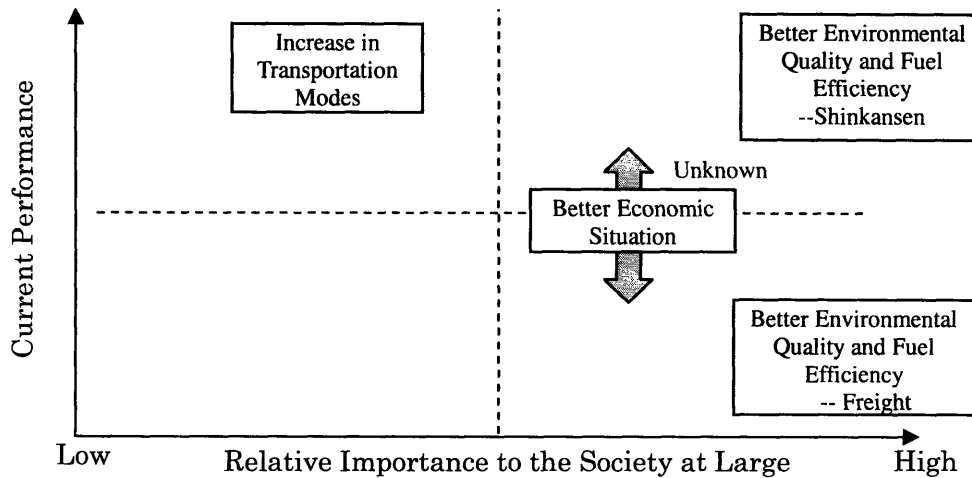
Current Performance

Increase in Transportation Modes

Better Environmental Quality and Fuel Efficiency --Shinkansen

Unknown

Better Economic Situation

Better Environmental Quality and Fuel Efficiency -- Freight

Low

Relative Importance to the Society at Large

High